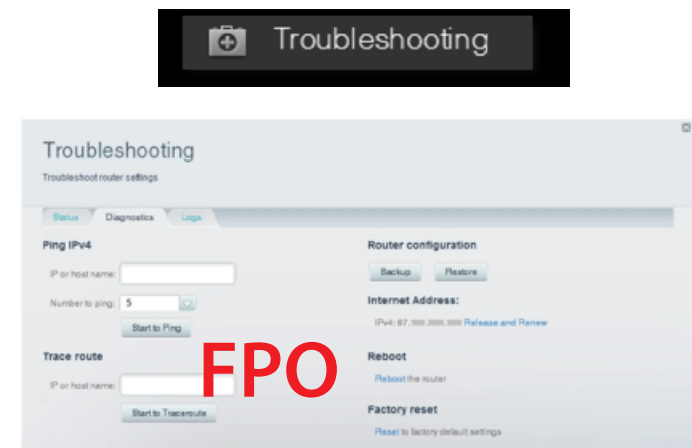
Troubleshooting

Troubleshooting

Troubleshoot router settings

Status
Diagnostics
Logs

Ping IPv4

IP or host name:

Number to ping: 5

Start to Ping

Trace route

IP or host name:

Start to Traceroute

FPO

Router configuration

Backup
Restore

Internet Address:

IPv4: 87.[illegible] Release and Renew

Reboot

Reboot the router

Factory reset

Reset to factory default settings